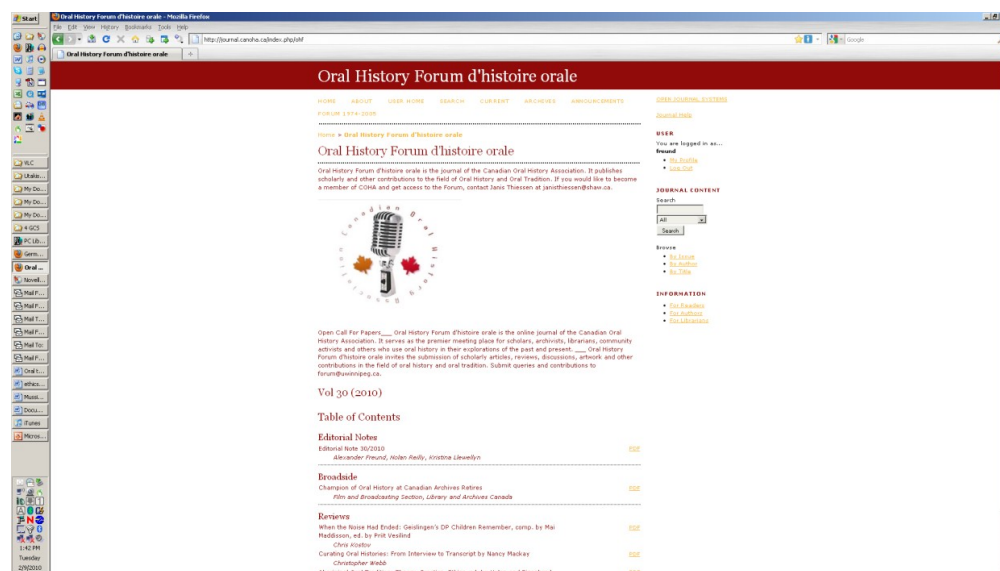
Start

Oral History Forum d'histoire orale - Mozilla Firefox

File Edit View History Bookmarks Tools Help

http://journal.canoha.ca/index.php/ohf

Google

Oral History Forum d'histoire orale

Oral History Forum d'histoire orale

HOME ABOUT USER HOME SEARCH CURRENT ARCHIVES ANNOUNCEMENTS FORUM 1975-2005

Home > Oral History Forum d'histoire orale

Oral History Forum d'histoire orale

Oral History Forum d'histoire orale is the journal of the Canadian Oral History Association. It publishes scholarly and other contributions to the field of Oral History and Oral Tradition. If you would like to become a member of COHA and get access to the Forum, contact Janis Thiessen at janisthiessen@shaw.ca.

Canadian Oral History

Open Call For Papers___ Oral History Forum d'histoire orale is the online journal of the Canadian Oral History Association. It serves as the premier meeting place for scholars, archivists, librarians, community activists and others who use oral history in their explorations of the past and present. ___ Oral History Forum d'histoire orale invites the submission of scholarly articles, reviews, discussions, artwork and other contributions in the field of oral history and oral tradition. Submit queries and contributions to forum@uwinnipeg.ca.

Vol 30 (2010)

Table of Contents

Editorial Notes

Editorial Note 30/2010 PDF
Alexander Freund, Nolan Reilly, Kristina Llewellyn

Broadside

Champion of Oral History at Canadian Archives Retires PDF
Film and Broadcasting Section, Library and Archives Canada

Reviews

When the Noise Had Ended: Geislingen's DP Children Remember, comp. by Mai Maddisson, ed. by Priit Vesilind PDF
Chris Kostov

Curating Oral Histories: From Interview to Transcript by Nancy Mackay PDF
Christopher Webb

OPEN JOURNAL SYSTEMS

Journal Help

USER

You are logged in as...
freund
My Profile
Log Out

JOURNAL CONTENT

Search

All

Search

Browse
By Issue
By Author
By Title

INFORMATION

For Readers
For Authors
For Librarians

VLC
Utalie...
My Do...
My Do...
My Do...
4 GCS
PC Lib...
Germ...
Oral ...
Novell...
Mail F...
Mail F...
Mail T...
Mail F...
Mail To
Mail F...
Oral t...
ethics...
Mussi...
Docu...
iTunes
Micros...

1:42 PM
Tuesday
2/9/2010